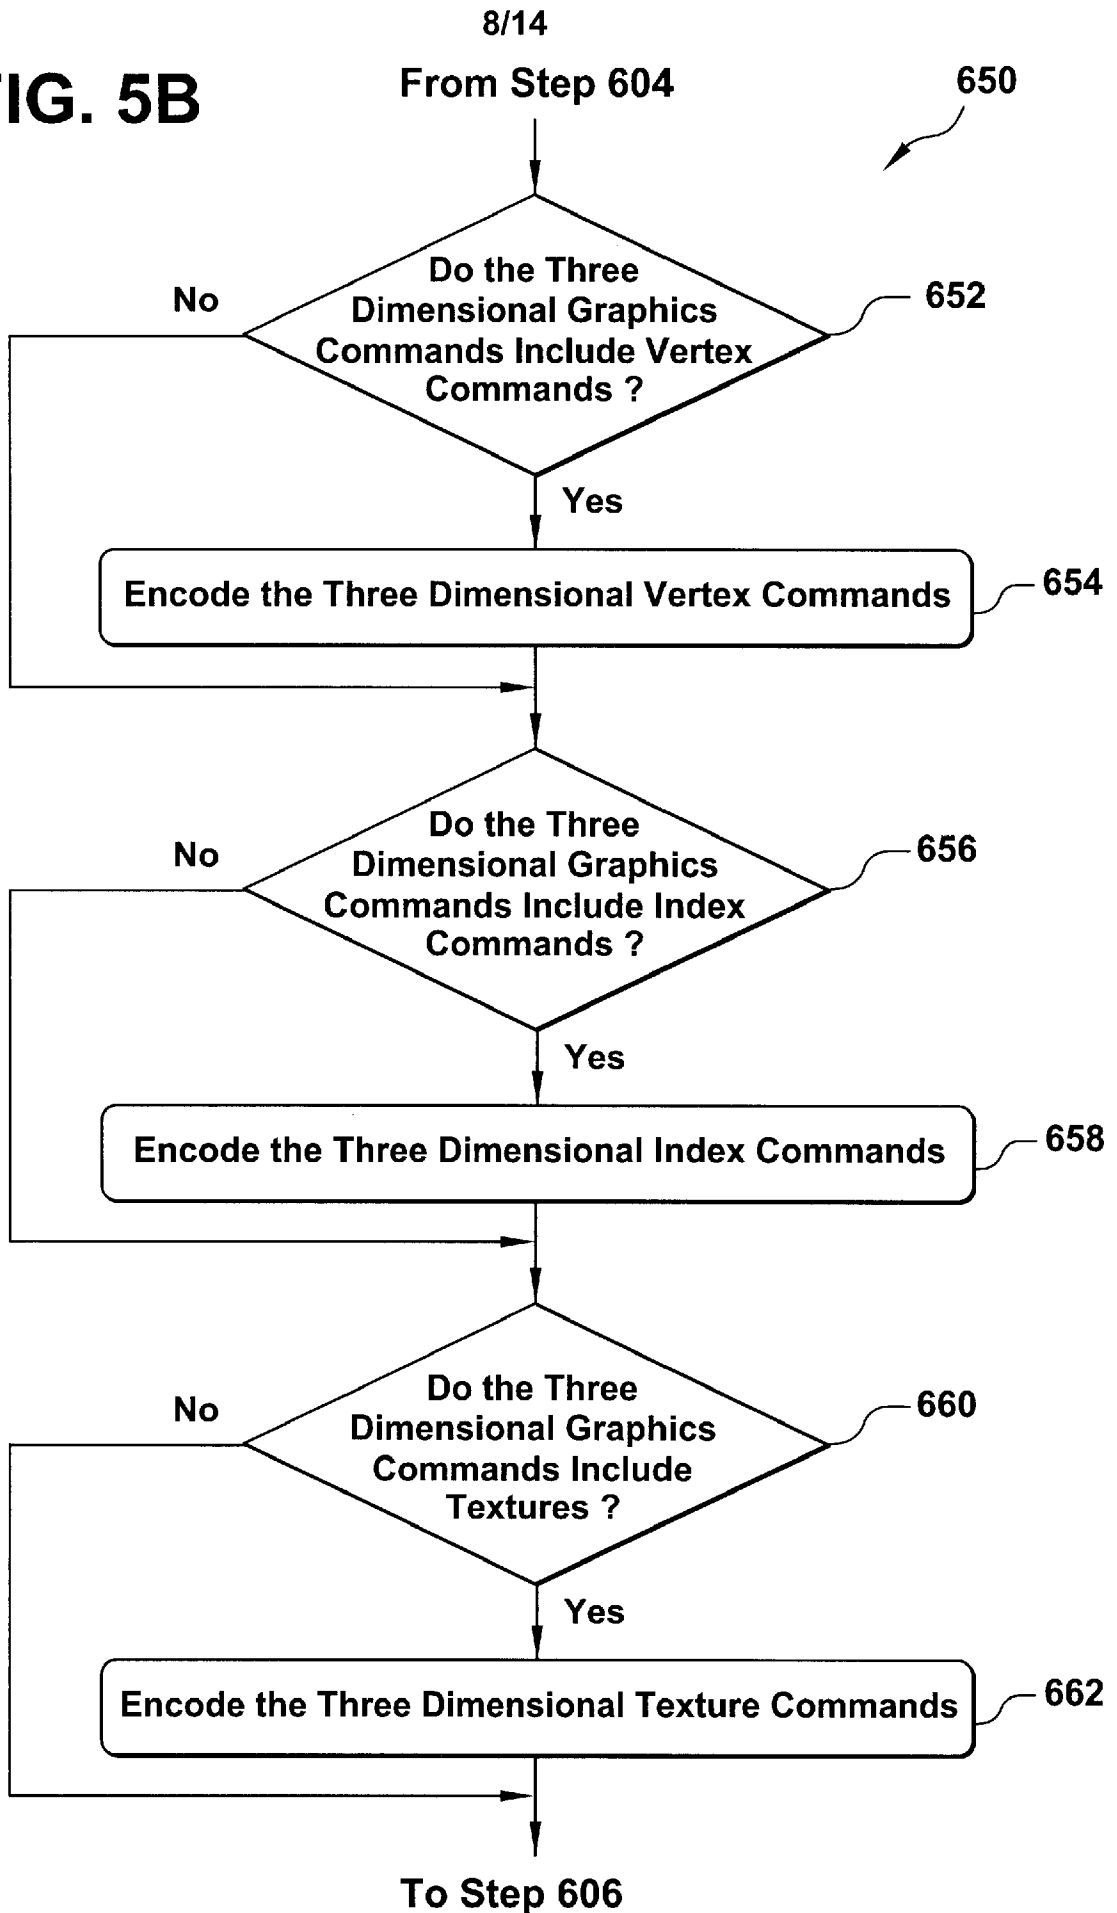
8/14

IG. 5B

From Step 604

650

Do the Three Dimensional Graphics Commands Include Vertex Commands ?

No

652

Yes

Encode the Three Dimensional Vertex Commands

654

Do the Three Dimensional Graphics Commands Include Index Commands ?

No

656

Yes

Encode the Three Dimensional Index Commands

658

Do the Three Dimensional Graphics Commands Include Textures ?

No

660

Yes

Encode the Three Dimensional Texture Commands

662

To Step 606